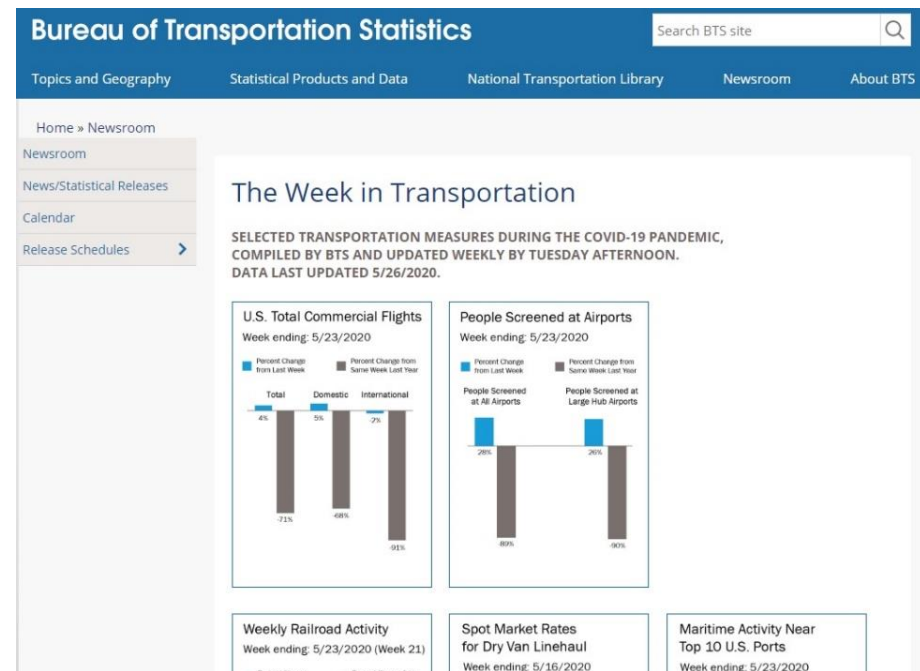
Bureau of Transportation Statistics

Search BTS site

Topics and Geography
Statistical Products and Data
National Transportation Library
Newsroom
About BTS

Home » Newsroom

Newsroom
News/Statistical Releases
Calendar
Release Schedules

The Week in Transportation

SELECTED TRANSPORTATION MEASURES DURING THE COVID-19 PANDEMIC, COMPILED BY BTS AND UPDATED WEEKLY BY TUESDAY AFTERNOON. DATA LAST UPDATED 5/26/2020.

U.S. Total Commercial Flights
Week ending: 5/23/2020

Percent Change from Last Week
Percent Change from Same Week Last Year

Total
Domestic
International

4%
-71%
5%
-68%
-2%
-91%

People Screened at Airports
Week ending: 5/23/2020

Percent Change from Last Week
Percent Change from Same Week Last Year

People Screened at All Airports
People Screened at Large Hub Airports

28%
-89%
26%
-90%

Weekly Railroad Activity
Week ending: 5/23/2020 (Week 21)

Spot Market Rates for Dry Van Linehaul
Week ending: 5/16/2020

Maritime Activity Near Top 10 U.S. Ports
Week ending: 5/23/2020